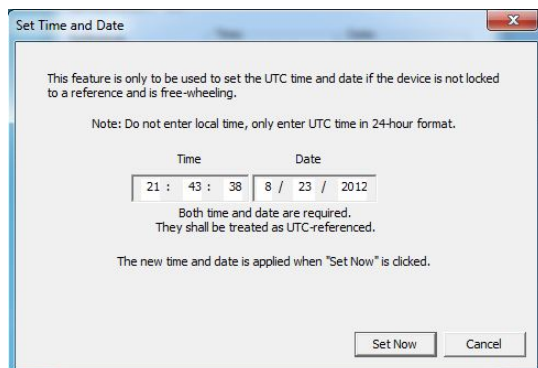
Set Time and Date

This feature is only to be used to set the UTC time and date if the device is not locked to a reference and is free-wheeling.

Note: Do not enter local time, only enter UTC time in 24-hour format.

Time

Date

21 : 43 : 38

8 / 23 / 2012

Both time and date are required.
They shall be treated as UTC-referenced.

The new time and date is applied when "Set Now" is clicked.

Set Now

Cancel